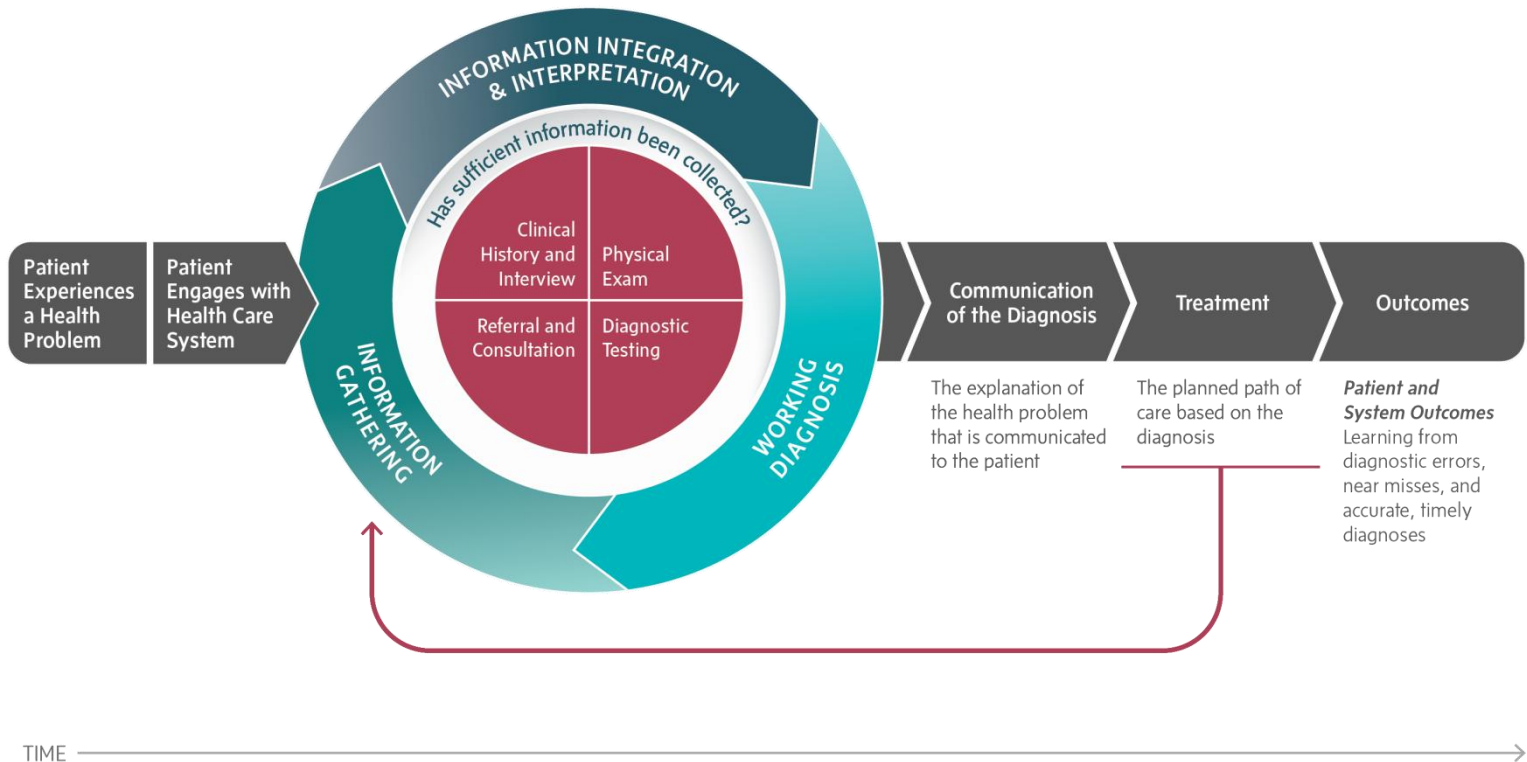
INFORMATION INTEGRATION & INTERPRETATION

Has sufficient information been collected?

Patient Experiences a Health Problem

Patient Engages with Health Care System

Clinical History and Interview

Physical Exam

Referral and Consultation

Diagnostic Testing

INFORMATION GATHERING

WORKING DIAGNOSIS

Communication of the Diagnosis

The explanation of the health problem that is communicated to the patient

Treatment

The planned path of care based on the diagnosis

Outcomes

*Patient and System Outcomes*
Learning from diagnostic errors, near misses, and accurate, timely diagnoses

TIME